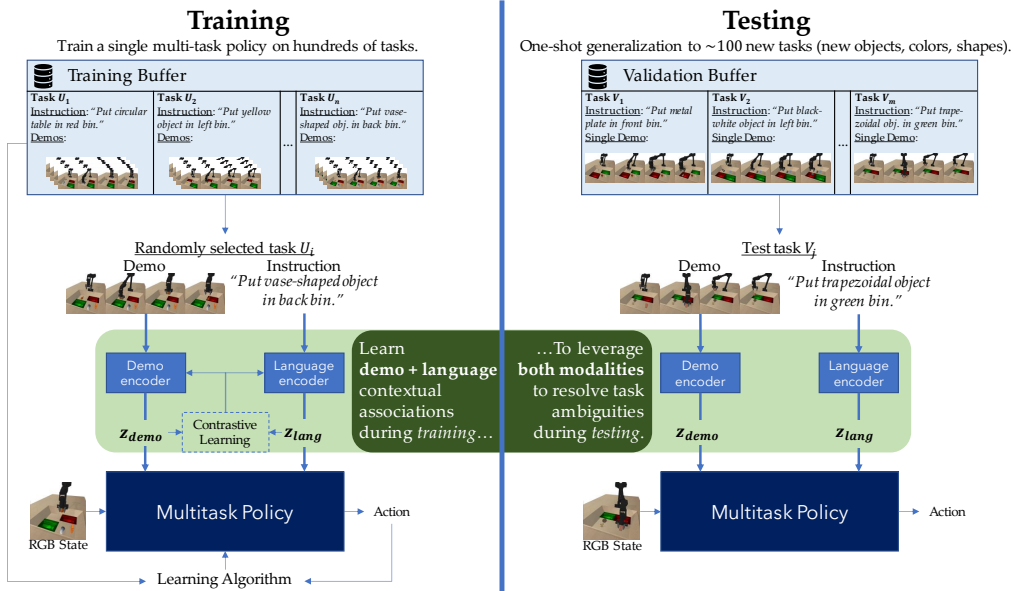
Training

Train a single multi-task policy on hundreds of tasks.

Training Buffer

Task $U_1$
Instruction: "Put circular table in red bin."
Demos:

Task $U_2$
Instruction: "Put yellow object in left bin."
Demos:

...

Task $U_n$
Instruction: "Put vase-shaped obj. in back bin."
Demos:

Randomly selected task $U_i$

Demo

Instruction
"Put vase-shaped object in back bin."

Demo encoder

Language encoder

$z_{demo}$

Contrastive Learning

$z_{lang}$

Multitask Policy

RGB State

Action

Learning Algorithm

Learn **demo + language** contextual associations during *training*...

...To leverage **both modalities** to resolve task ambiguities during *testing*.

Testing

One-shot generalization to ~100 new tasks (new objects, colors, shapes).

Validation Buffer

Task $V_1$
Instruction: "Put metal plate in front bin."
Single Demo:

Task $V_2$
Instruction: "Put black-white object in left bin."
Single Demo:

...

Task $V_m$
Instruction: "Put trapezoidal obj. in green bin."
Single Demo:

Test task $V_j$

Demo

Instruction
"Put trapezoidal object in green bin."

Demo encoder

Language encoder

$z_{demo}$

$z_{lang}$

Multitask Policy

RGB State

Action